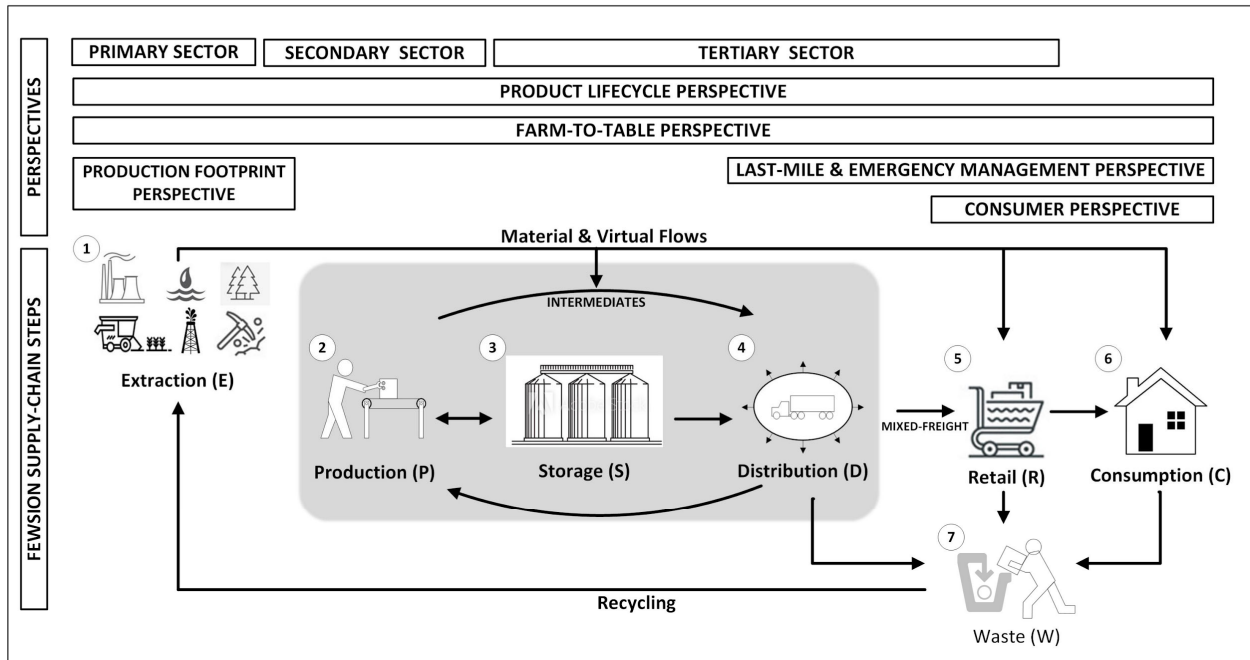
PERSPECTIVES

PRIMARY SECTOR

SECONDARY SECTOR

TERTIARY SECTOR

PRODUCT LIFECYCLE PERSPECTIVE

FARM-TO-TABLE PERSPECTIVE

PRODUCTION FOOTPRINT PERSPECTIVE

LAST-MILE & EMERGENCY MANAGEMENT PERSPECTIVE

CONSUMER PERSPECTIVE

FEWSION SUPPLY-CHAIN STEPS

Material & Virtual Flows

1

Extraction (E)

INTERMEDIATES

2

Production (P)

3

Storage (S)

4

Distribution (D)

MIXED-FREIGHT

5

Retail (R)

6

Consumption (C)

7

Waste (W)

Recycling